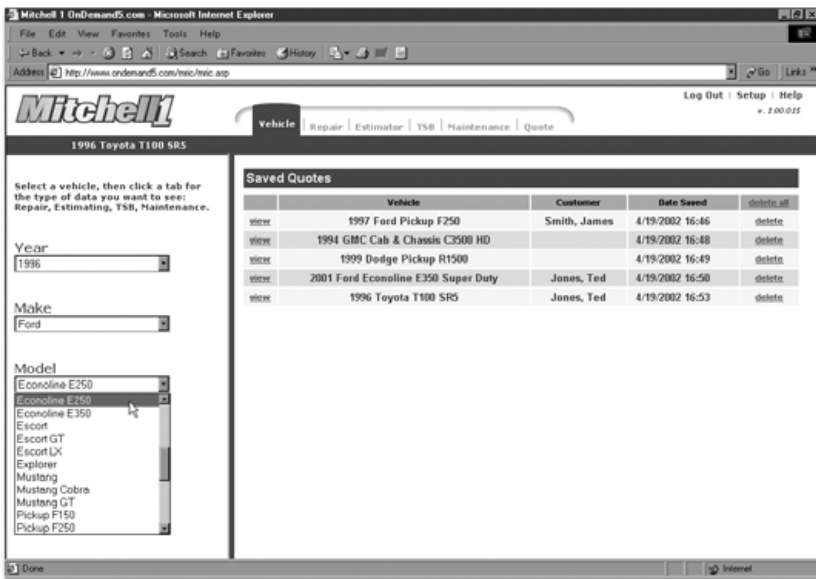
Mitchell 1 OnDemand5.com - Microsoft Internet Explorer

File Edit View Favorites Tools Help

Back Search Favorites History

Address http://www.ondemand5.com/mric/mric.asp

Go Links

Mitchell1

Log Out | Setup | Help
v. 5.00.015

Vehicle | Repair | Estimator | TSB | Maintenance | Quote

1996 Toyota T100 SR5

Select a vehicle, then click a tab for the type of data you want to see: Repair, Estimating, TSB, Maintenance.

Year
1996

Make
Ford

Model
Econoline E250
Econoline E250
Econoline E350
Escort
Escort GT
Escort LX
Explorer
Mustang
Mustang Cobra
Mustang GT
Pickup F150
Pickup F250

Saved Quotes

| | Vehicle | Customer | Date Saved | delete all |
|---|---|---|---|---|
| view | 1997 Ford Pickup F250 | Smith, James | 4/19/2002 16:46 | delete |
| view | 1994 GMC Cab & Chassis C3500 HD | | 4/19/2002 16:48 | delete |
| view | 1999 Dodge Pickup R1500 | | 4/19/2002 16:49 | delete |
| view | 2001 Ford Econoline E350 Super Duty | Jones, Ted | 4/19/2002 16:50 | delete |
| view | 1996 Toyota T100 SR5 | Jones, Ted | 4/19/2002 16:53 | delete |

Done

Internet